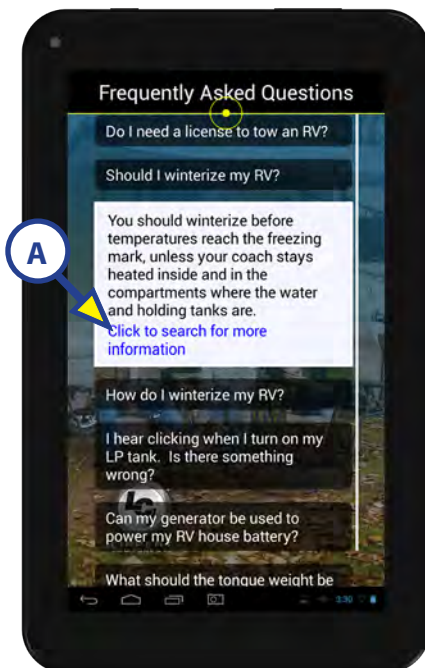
Frequently Asked Questions

Do I need a license to tow an RV?

Should I winterize my RV?

You should winterize before temperatures reach the freezing mark, unless your coach stays heated inside and in the compartments where the water and holding tanks are.
Click to search for more information

A

How do I winterize my RV?

I hear clicking when I turn on my LP tank. Is there something wrong?

Can my generator be used to power my RV house battery?

What should the tongue weight be